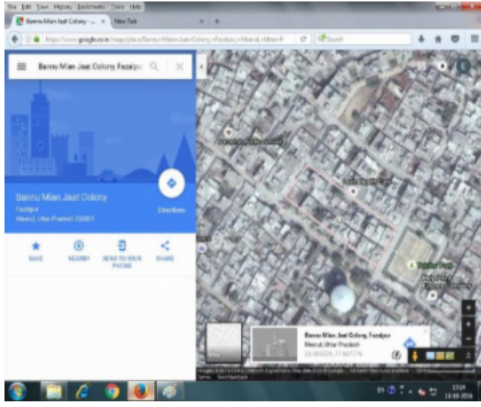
File Edit View History Bookmarks Tools Help

Bannu Mian Jaat Colony ... × New Tab

https://www.google.co.in/maps/place/Bannu+Mian+Jaat+Colony+Faizlpur+Meerut+Uttar+P

Search

Bannu Mian Jaat Colony Faizlpur

Bannu Mian Jaat Colony

Faizlpur

Meerut, Uttar Pradesh 250001

Directions

SAVE

NEARBY

SEND TO YOUR PHONE

SHARE

Bannu Mian Jaat Colony, Faizlpur

Meerut, Uttar Pradesh

28.995024, 77.667774

17:24

14-09-2016